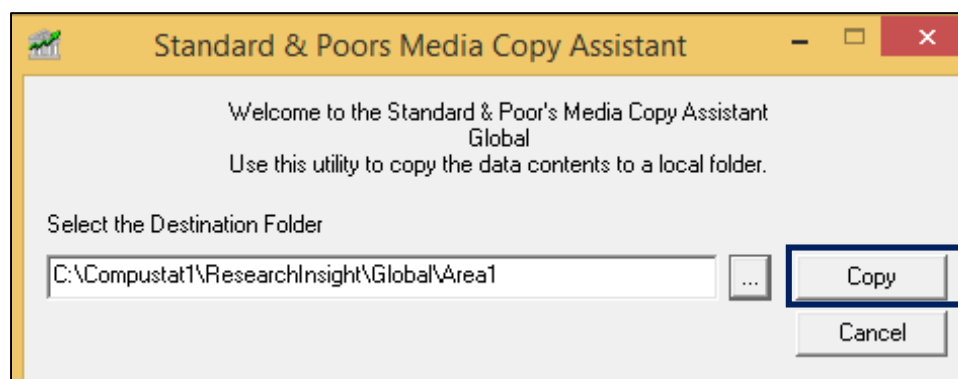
Standard & Poors Media Copy Assistant

Welcome to the Standard & Poor's Media Copy Assistant
Global
Use this utility to copy the data contents to a local folder.

Select the Destination Folder

C:\Compustat1\ResearchInsight\Global\Area1

...

Copy

Cancel